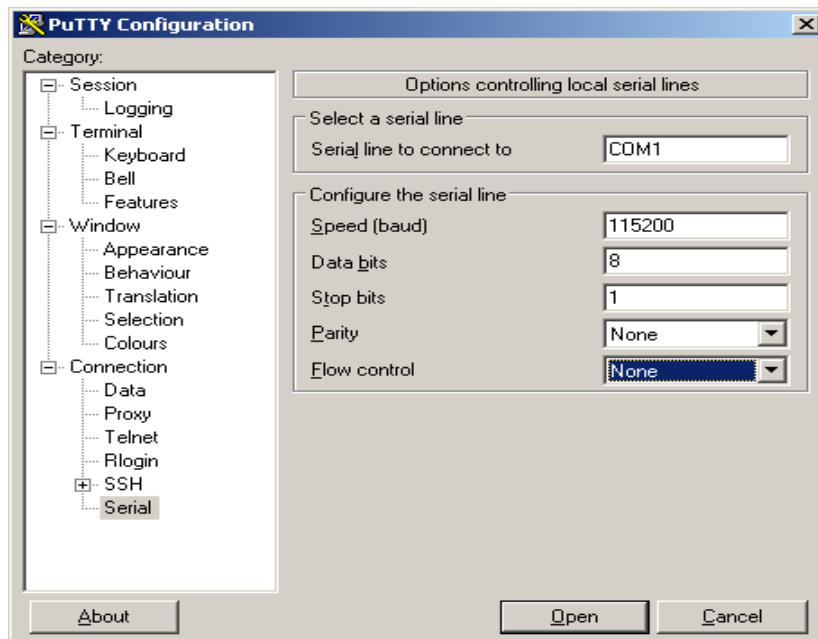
PuTTY Configuration

Category:

Session
Logging
Terminal
Keyboard
Bell
Features
Window
Appearance
Behaviour
Translation
Selection
Colours
Connection
Data
Proxy
Telnet
Rlogin
SSH
Serial

Options controlling local serial lines

Select a serial line

Serial line to connect to | COM1

Configure the serial line

Speed (baud) | 115200

Data bits | 8

Stop bits | 1

Parity | None

Flow control | None

About

Open

Cancel